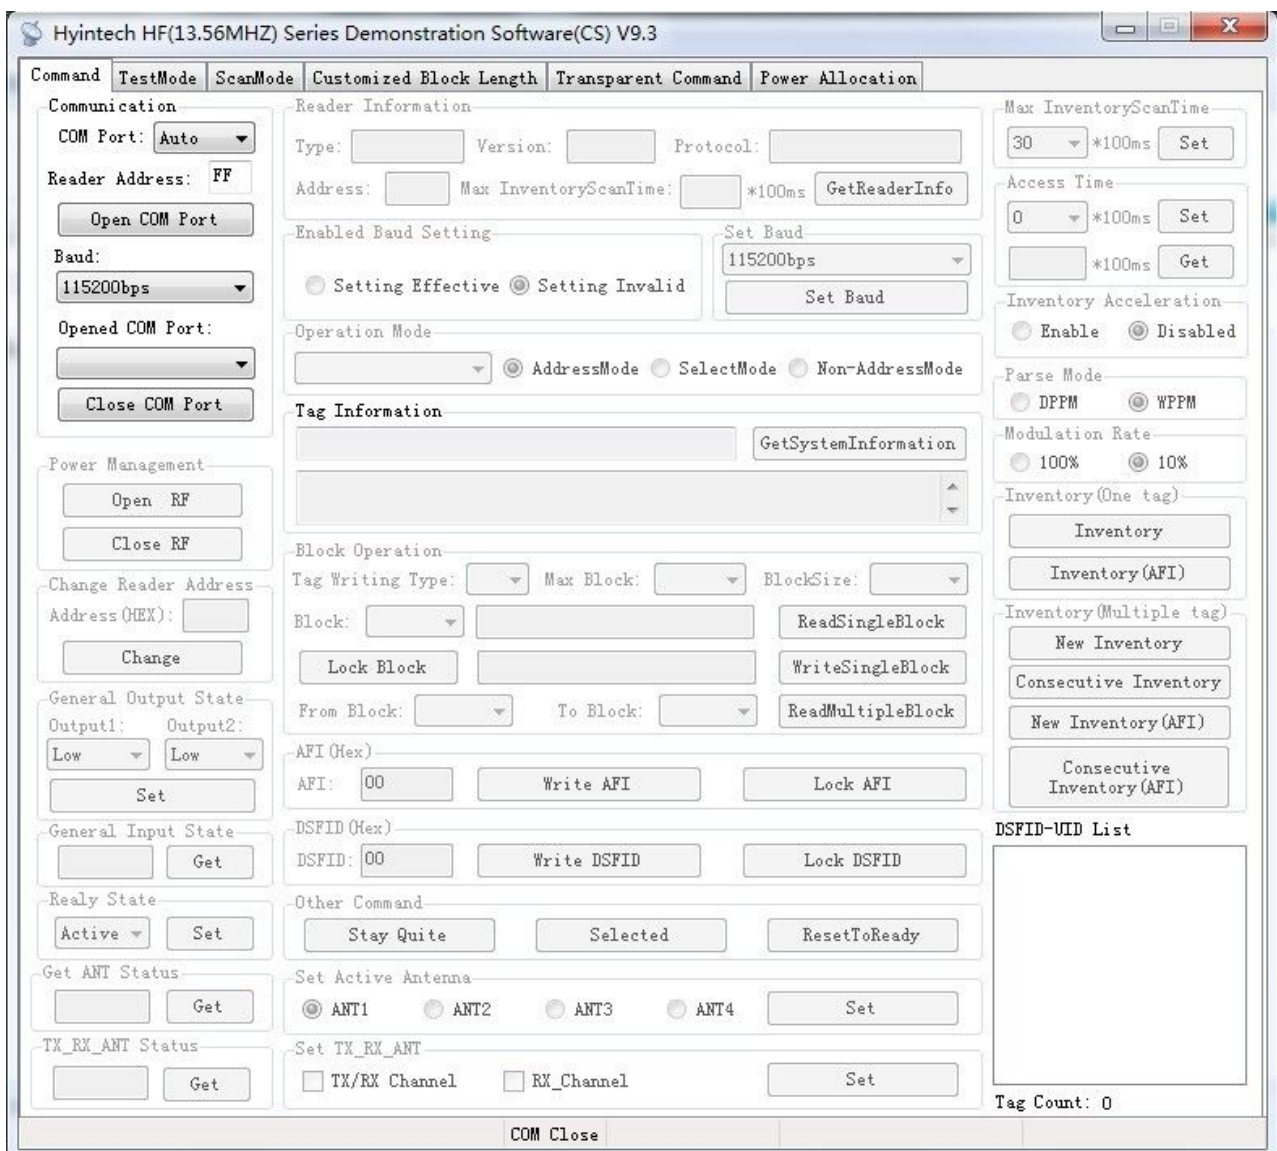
Hyintech HF(13.56MHZ) Series Demonstration Software(CS) V9.3

Command | TestMode | ScanMode | Customized Block Length | Transparent Command | Power Allocation

Communication
COM Port: Auto
Reader Address: FF
Open COM Port
Baud:
115200bps
Opened COM Port:
Close COM Port

Power Management
Open RF
Close RF

Change Reader Address
Address(HEX):
Change

General Output State
Output1: Output2:
Low Low
Set

General Input State
Get

Realy State
Active Set

Get ANT Status
Get

TX_RX_ANT Status
Get

Reader Information
Type: Version: Protocol:
Address: Max InventoryScanTime: *100ms GetReaderInfo

Enabled Baud Setting
Setting Effective Setting Invalid

Set Baud
115200bps
Set Baud

Operation Mode
AddressMode SelectMode Non-AddressMode

Tag Information
GetSystemInformation

Block Operation
Tag Writing Type: Max Block: BlockSize:
Block: ReadSingleBlock
Lock Block WriteSingleBlock
From Block: To Block: ReadMultipleBlock

AFI(Hex)
AFI: 00 Write AFI Lock AFI

DSFID(Hex)
DSFID: 00 Write DSFID Lock DSFID

Other Command
Stay Quite Selected ResetToReady

Set Active Antenna
ANT1 ANT2 ANT3 ANT4 Set

Set TX_RX_ANT
TX/RX Channel RX_Channel Set

Max InventoryScanTime
30 *100ms Set

Access Time
0 *100ms Set
*100ms Get

Inventory Acceleration
Enable Disabled

Parse Mode
DPPM WPPM

Modulation Rate
100% 10%

Inventory(One tag)
Inventory
Inventory(AFI)

Inventory(Multiple tag)
New Inventory
Consecutive Inventory
New Inventory(AFI)
Consecutive Inventory(AFI)

DSFID-UID List

Tag Count: 0

COM Close